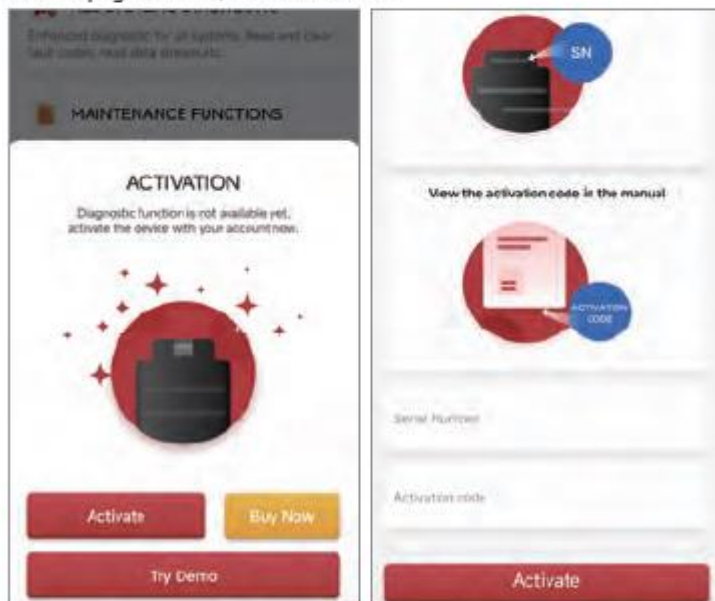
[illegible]

Enhanced diagnostic for all systems. Read and clear fault codes, read data streams,etc.

MAINTENANCE FUNCTIONS

ACTIVATION

Diagnostic function is not available yet, activate the device with your account now.

Activate

Buy Now

Try Demo

SN

View the activation code in the manual

ACTIVATION CODE

Serial Number

Activation code

Activate